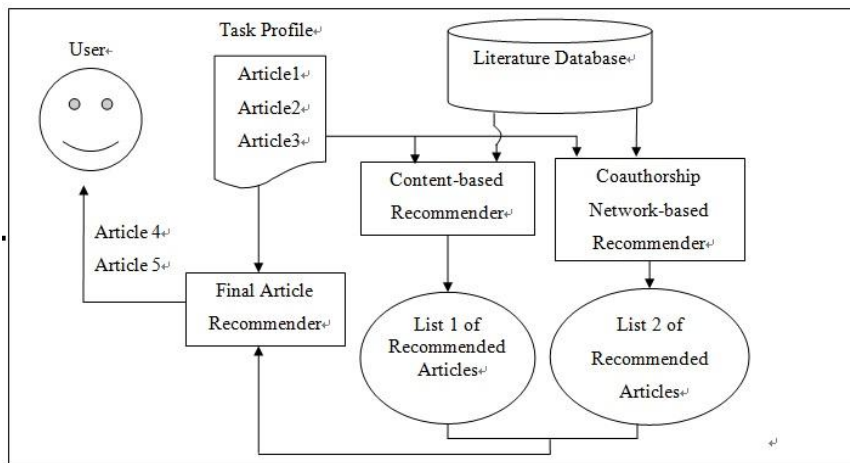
User

Task Profile

Article1
Article2
Article3

Literature Database

Content-based Recommender

Coauthorship Network-based Recommender

Article 4
Article 5

Final Article Recommender

List 1 of Recommended Articles

List 2 of Recommended Articles